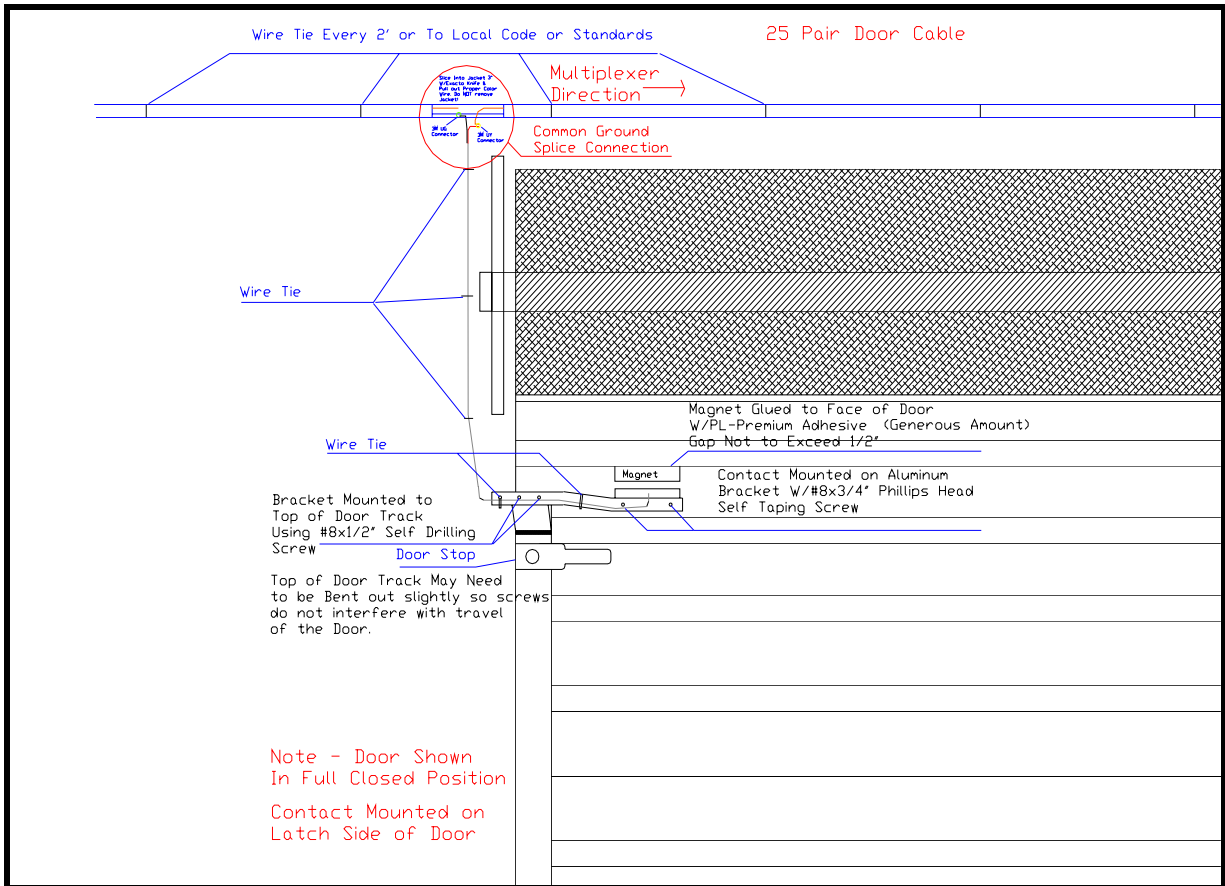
Wire Tie Every 2' or To Local Code or Standards

25 Pair Door Cable

Multiplexer Direction

Slice into Jacket 3" W/Exacto Knife & Pull out Proper Color Wire. Do NOT remove Jacket!

3M UG Connector

3M UY Connector

Common Ground Splice Connection

Wire Tie

Magnet Glued to Face of Door W/PL-Premium Adhesive (Generous Amount) Gap Not to Exceed 1/2"

Wire Tie

Magnet

Contact Mounted on Aluminum Bracket W/#8x3/4" Phillips Head Self Taping Screw

Bracket Mounted to Top of Door Track Using #8x1/2" Self Drilling Screw

Door Stop

Top of Door Track May Need to be Bent out slightly so screws do not interfere with travel of the Door.

Note - Door Shown In Full Closed Position

Contact Mounted on Latch Side of Door